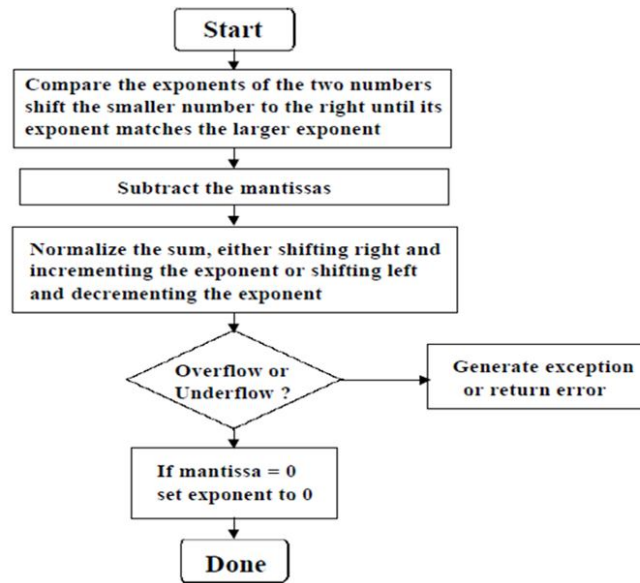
Start

Compare the exponents of the two numbers shift the smaller number to the right until its exponent matches the larger exponent

Subtract the mantissas

Normalize the sum, either shifting right and incrementing the exponent or shifting left and decrementing the exponent

Overflow or Underflow ?

Generate exception or return error

If mantissa = 0 set exponent to 0

Done